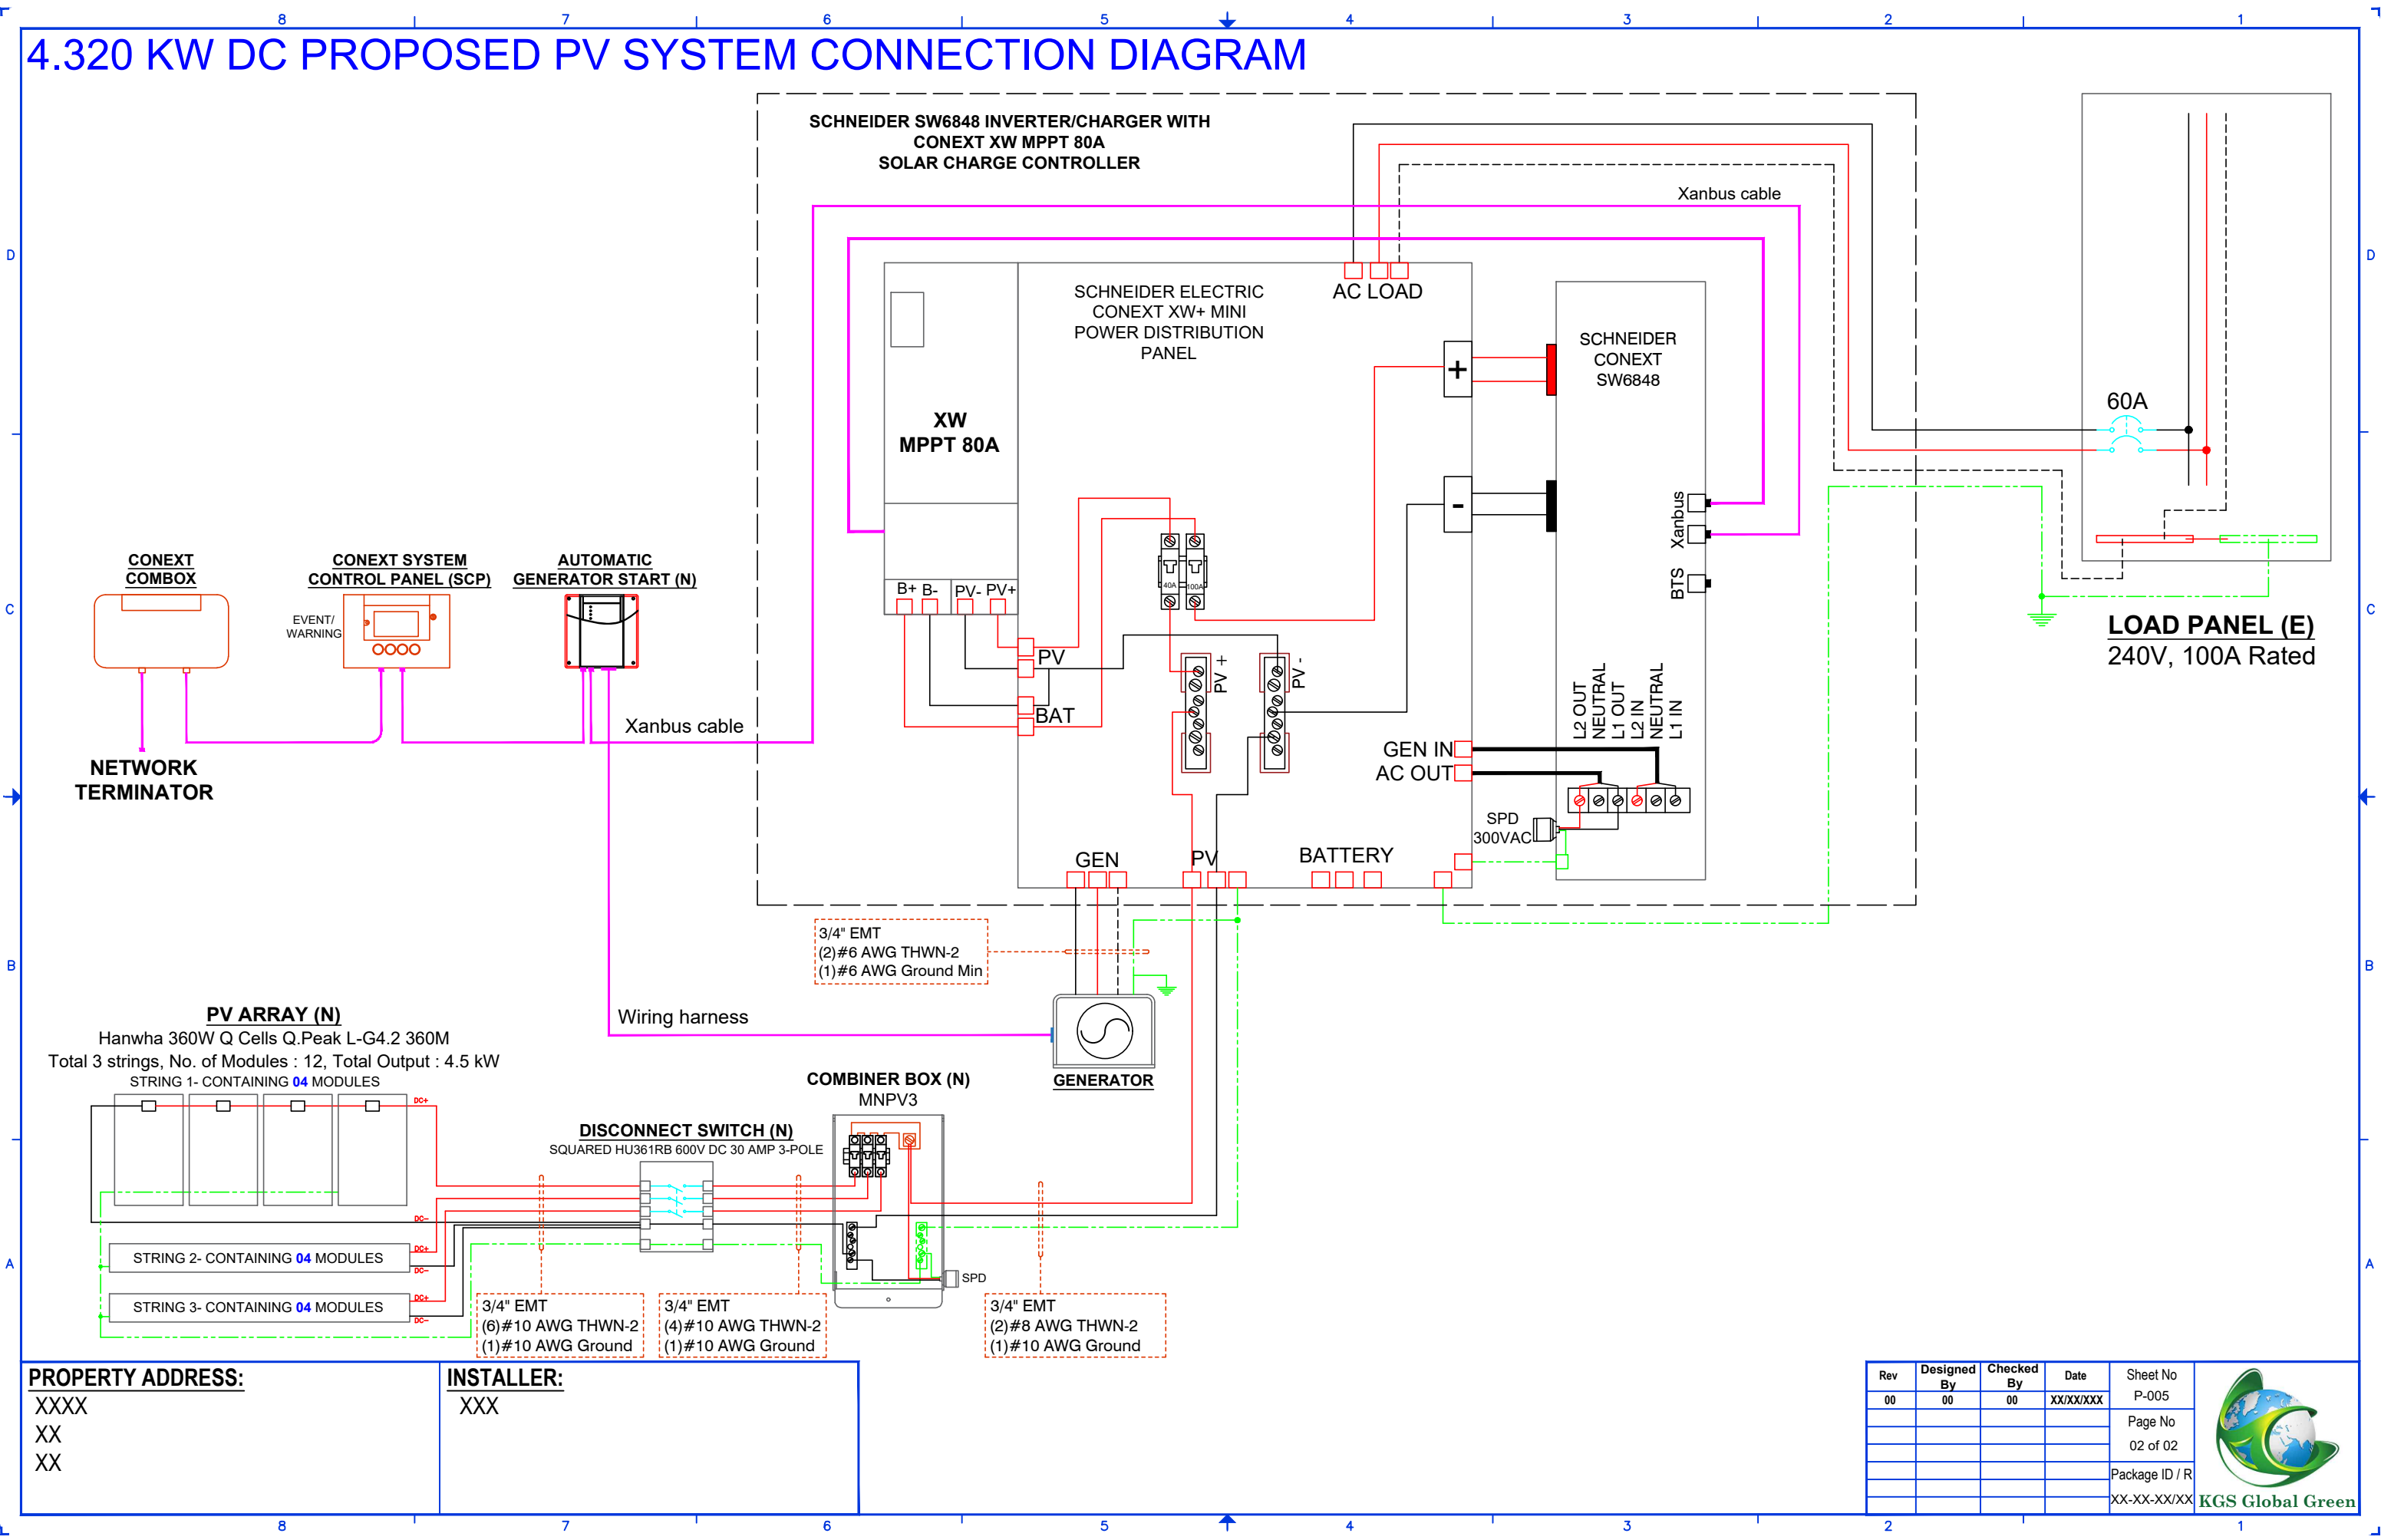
8 7 6 5 4 3 2 1

4.320 KW DC PROPOSED PV SYSTEM CONNECTION DIAGRAM

SCHNEIDER SW6848 INVERTER/CHARGER WITH CONEXT XW MPPT 80A SOLAR CHARGE CONTROLLER

Xanbus cable

AC LOAD

SCHNEIDER ELECTRIC CONEXT XW+ MINI POWER DISTRIBUTION PANEL

XW MPPT 80A

SCHNEIDER CONEXT SW6848

60A

+

-

Xanbus

BTS

40A 100A

B+ B- PV- PV+

PV

BAT

PV +

PV -

L2 OUT NEUTRAL L1 OUT L2 IN NEUTRAL L1 IN

GEN IN

AC OUT

SPD 300VAC

GEN

PV

BATTERY

CONEXT COMBOX

CONEXT SYSTEM CONTROL PANEL (SCP)

EVENT/ WARNING

AUTOMATIC GENERATOR START (N)

Xanbus cable

NETWORK TERMINATOR

LOAD PANEL (E)
240V, 100A Rated

D C B A

3/4" EMT
(2)#6 AWG THWN-2
(1)#6 AWG Ground Min

Wiring harness

GENERATOR

PV ARRAY (N)
Hanwha 360W Q Cells Q.Peak L-G4.2 360M
Total 3 strings, No. of Modules : 12, Total Output : 4.5 kW
STRING 1- CONTAINING 04 MODULES

DC+ DC-

COMBINER BOX (N)
MNPV3

DISCONNECT SWITCH (N)
SQUARED HU361RB 600V DC 30 AMP 3-POLE

STRING 2- CONTAINING 04 MODULES

STRING 3- CONTAINING 04 MODULES

SPD

3/4" EMT
(6)#10 AWG THWN-2
(1)#10 AWG Ground

3/4" EMT
(4)#10 AWG THWN-2
(1)#10 AWG Ground

3/4" EMT
(2)#8 AWG THWN-2
(1)#10 AWG Ground

PROPERTY ADDRESS:
XXXX
XX
XX

INSTALLER:
XXX

| Rev | Designed By | Checked By | Date | Sheet No P-005 |
|---|---|---|---|---|
| 00 | 00 | 00 | XX/XX/XXX | |
| | | | | Page No 02 of 02 |
| | | | | Package ID / R XX-XX-XX/XX |

KGS Global Green